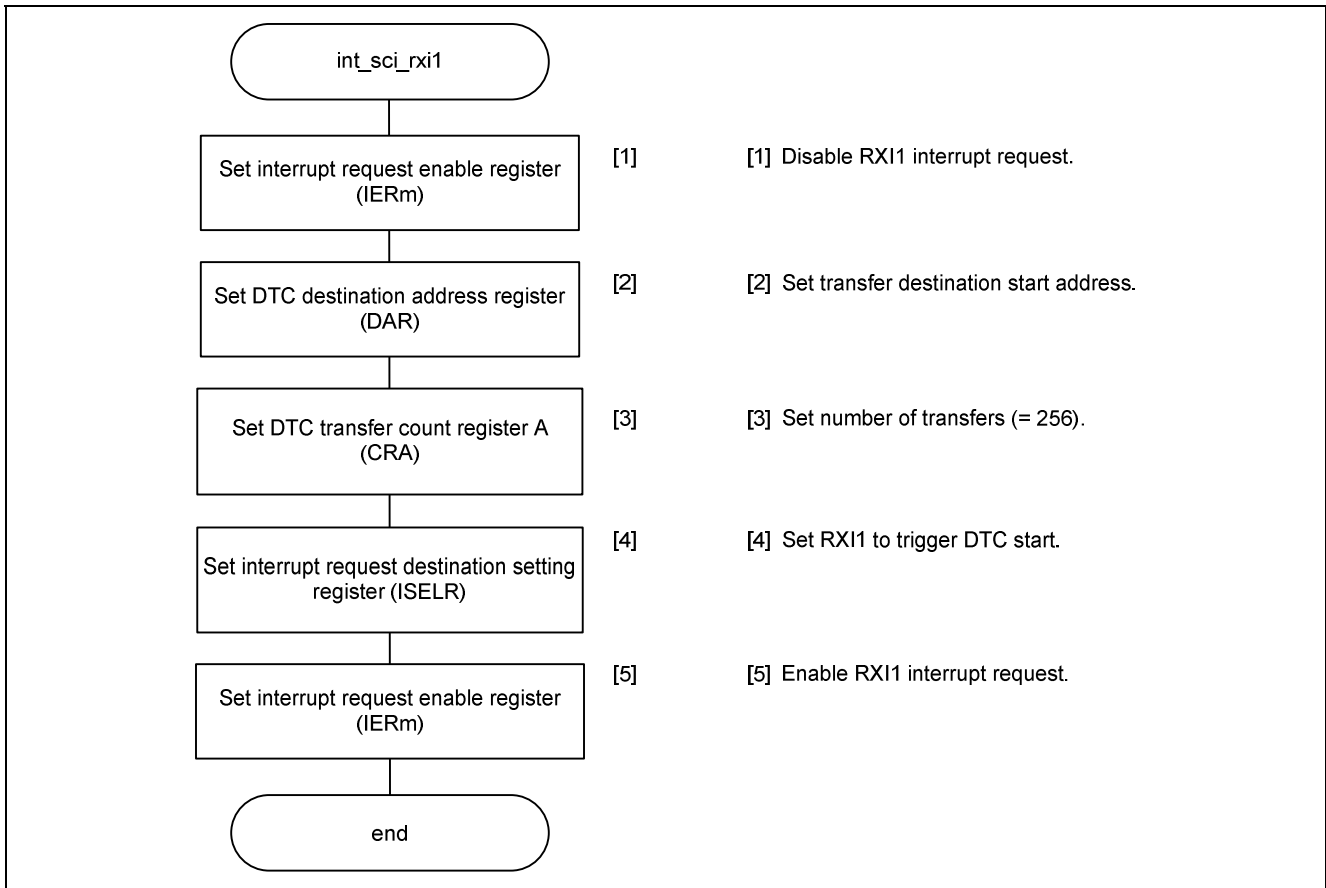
int_sci_rxi1

Set interrupt request enable register (IERm)

[1]

[1] Disable RXI1 interrupt request.

Set DTC destination address register (DAR)

[2]

[2] Set transfer destination start address.

Set DTC transfer count register A (CRA)

[3]

[3] Set number of transfers (= 256).

Set interrupt request destination setting register (ISELR)

[4]

[4] Set RXI1 to trigger DTC start.

Set interrupt request enable register (IERm)

[5]

[5] Enable RXI1 interrupt request.

end